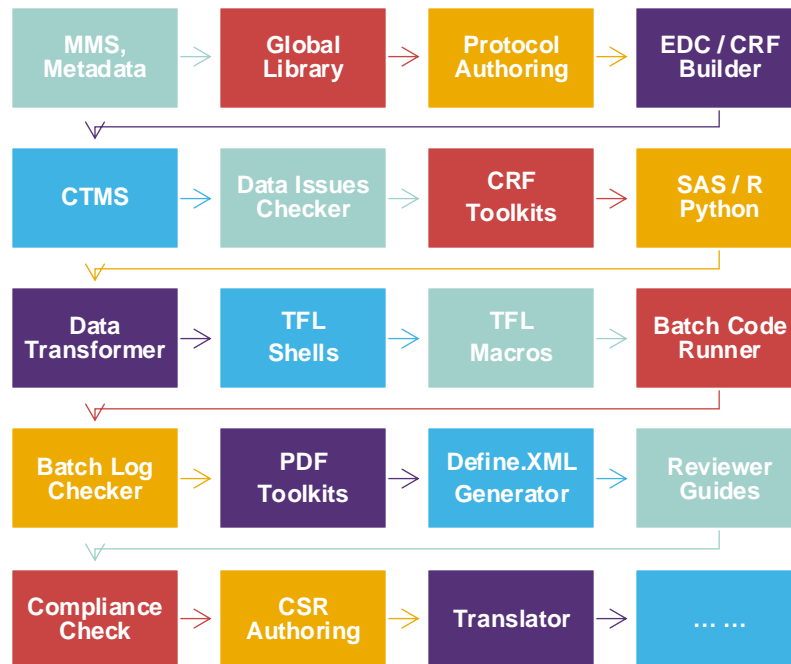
MMS, Metadata

Global Library

Protocol Authoring

EDC / CRF Builder

CTMS

Data Issues Checker

CRF Toolkits

SAS / R Python

Data Transformer

TFL Shells

TFL Macros

Batch Code Runner

Batch Log Checker

PDF Toolkits

Define.XML Generator

Reviewer Guides

Compliance Check

CSR Authoring

Translator

… …